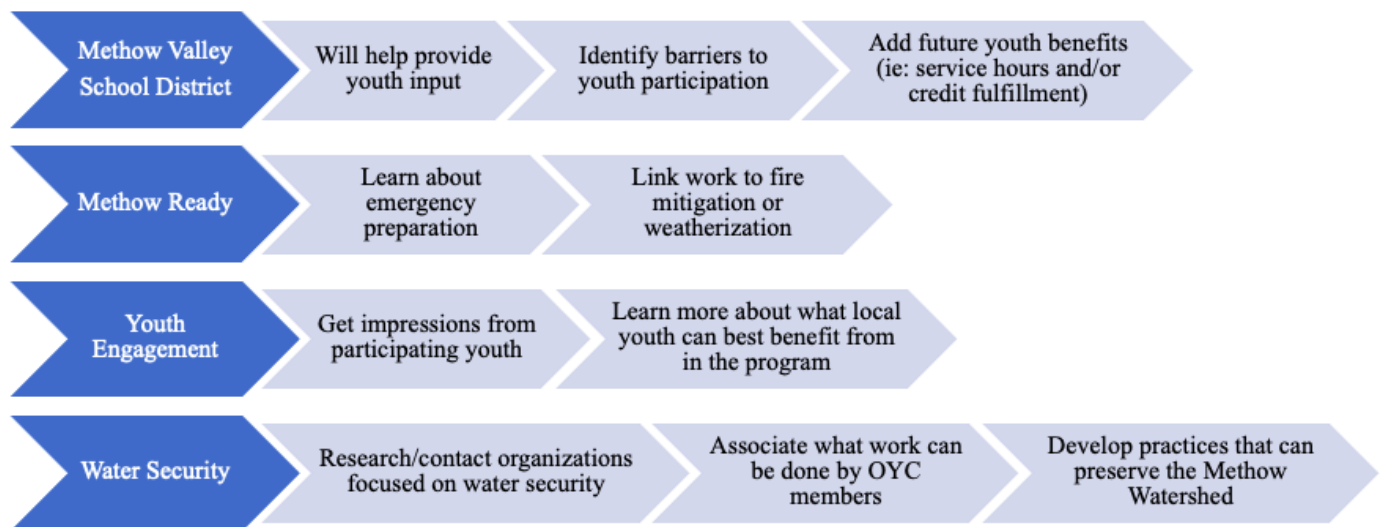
Methow Valley School District

Will help provide youth input

Identify barriers to youth participation

Add future youth benefits (ie: service hours and/or credit fulfillment)

Methow Ready

Learn about emergency preparation

Link work to fire mitigation or weatherization

Youth Engagement

Get impressions from participating youth

Learn more about what local youth can best benefit from in the program

Water Security

Research/contact organizations focused on water security

Associate what work can be done by OYC members

Develop practices that can preserve the Methow Watershed